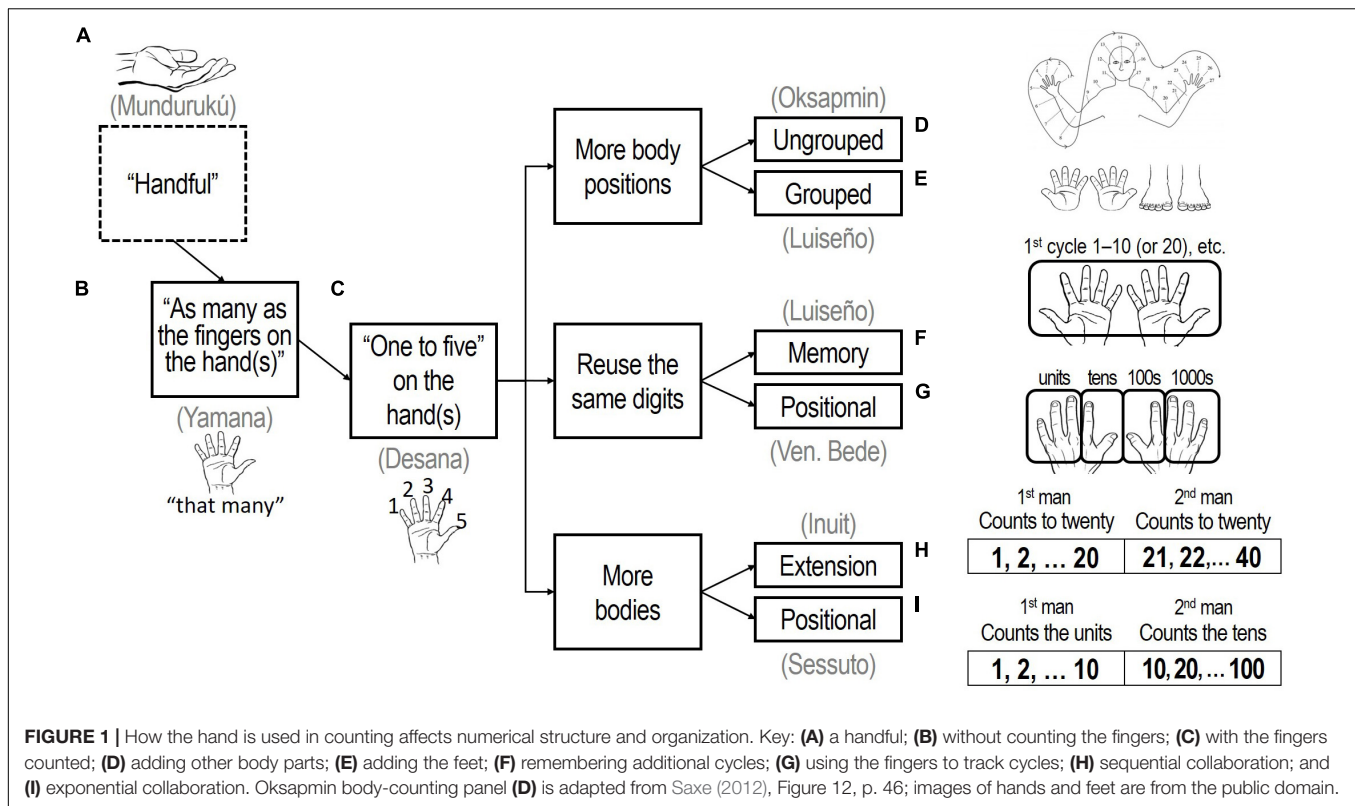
A

(Mundurukú)

"Handful"

B

"As many as the fingers on the hand(s)"

(Yamana)

"that many"

C

"One to five" on the hand(s)

(Desana)

1 2 3 4 5

More body positions

(Oksapmin)

Ungrouped

D

Grouped

E

(Luiseño)

Reuse the same digits

(Luiseño)

Memory

F

Positional

G

(Ven. Bede)

More bodies

(Inuit)

Extension

H

Positional

I

(Sessuto)

1$^{st}$ cycle 1–10 (or 20), etc.

units tens 100s 1000s

1$^{st}$ man Counts to twenty

2$^{nd}$ man Counts to twenty

| 1, 2, … 20 | 21, 22,… 40 |
|---|---|

1$^{st}$ man Counts the units

2$^{nd}$ man Counts the tens

| 1, 2, … 10 | 10, 20, … 100 |
|---|---|

FIGURE 1 | How the hand is used in counting affects numerical structure and organization. Key: (A) a handful; (B) without counting the fingers; (C) with the fingers counted; (D) adding other body parts; (E) adding the feet; (F) remembering additional cycles; (G) using the fingers to track cycles; (H) sequential collaboration; and (I) exponential collaboration. Oksapmin body-counting panel (D) is adapted from Saxe (2012), Figure 12, p. 46; images of hands and feet are from the public domain.